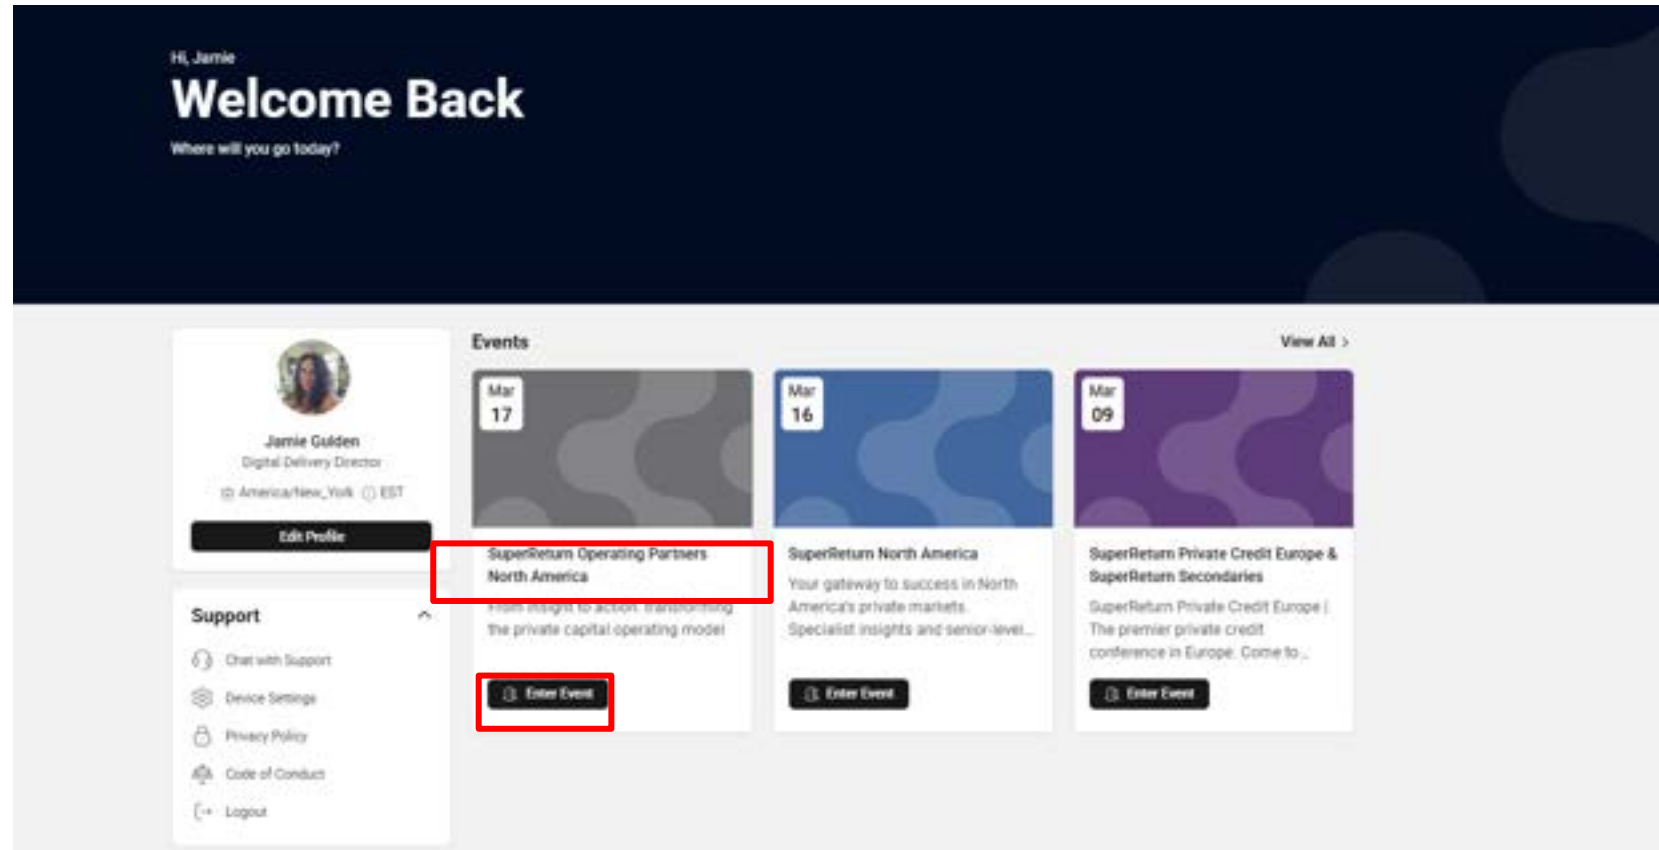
Hi, Jamie

Welcome Back

Where will you go today?

Jamie Gulden

Digital Delivery Director

America/New_York EST

Edit Profile

Support

Chat with Support

Device Settings

Privacy Policy

Code of Conduct

Logout

Events

View All >

Mar 17

SuperReturn Operating Partners North America

From insight to action: transforming the private capital operating model

Enter Event

Mar 16

SuperReturn North America

Your gateway to success in North America's private markets. Specialist insights and senior-level...

Enter Event

Mar 09

SuperReturn Private Credit Europe & SuperReturn Secondaries

SuperReturn Private Credit Europe | The premier private credit conference in Europe. Come to...

Enter Event